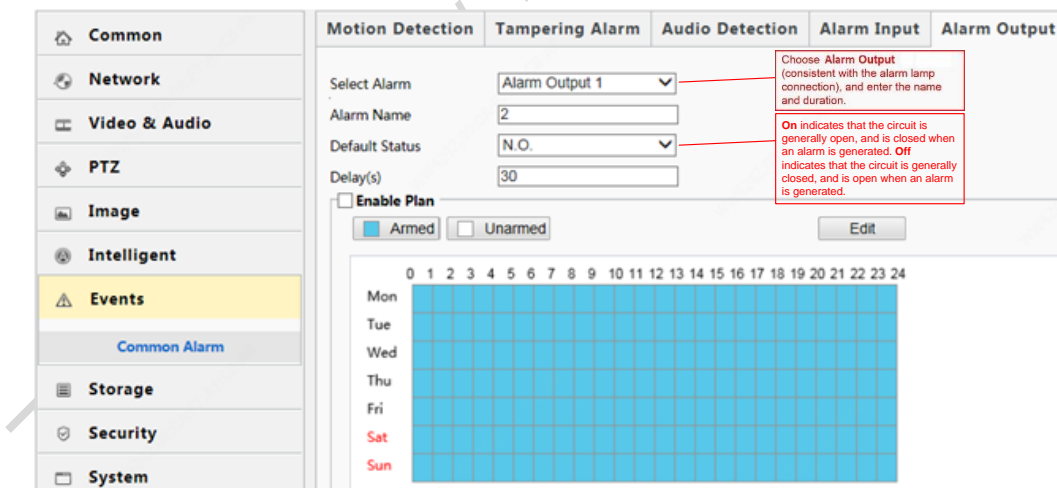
Common
Network
Video & Audio
PTZ
Image
Intelligent
Events
Common Alarm
Storage
Security
System

Motion Detection | Tampering Alarm | Audio Detection | Alarm Input | Alarm Output

Select Alarm: Alarm Output 1
Alarm Name: 2
Default Status: N.O.
Delay(s): 30

Choose **Alarm Output** (consistent with the alarm lamp connection), and enter the name and duration.

**On** indicates that the circuit is generally open, and is closed when an alarm is generated. **Off** indicates that the circuit is generally closed, and is open when an alarm is generated.

Enable Plan
Armed
Unarmed
Edit

0 1 2 3 4 5 6 7 8 9 10 11 12 13 14 15 16 17 18 19 20 21 22 23 24
Mon
Tue
Wed
Thu
Fri
Sat
Sun